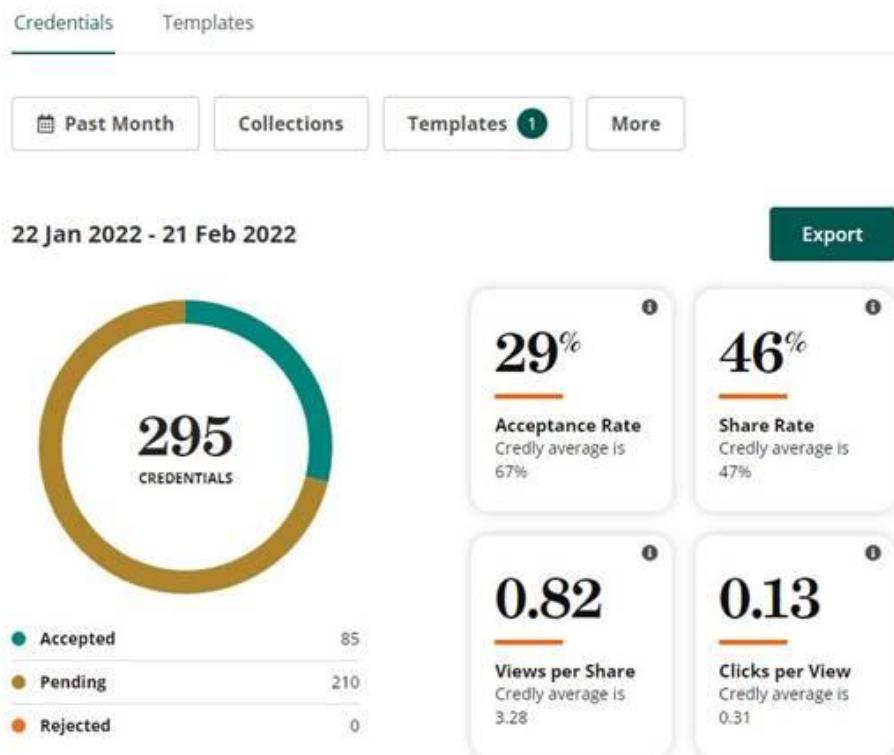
Credentials Templates

Past Month Collections Templates 1 More

22 Jan 2022 - 21 Feb 2022

Export

295
CREDENTIALS

| | |
|---|---|
| Accepted | 85 |
| Pending | 210 |
| Rejected | 0 |

29%
Acceptance Rate
Credly average is 67%

46%
Share Rate
Credly average is 47%

0.82
Views per Share
Credly average is 3.28

0.13
Clicks per View
Credly average is 0.31